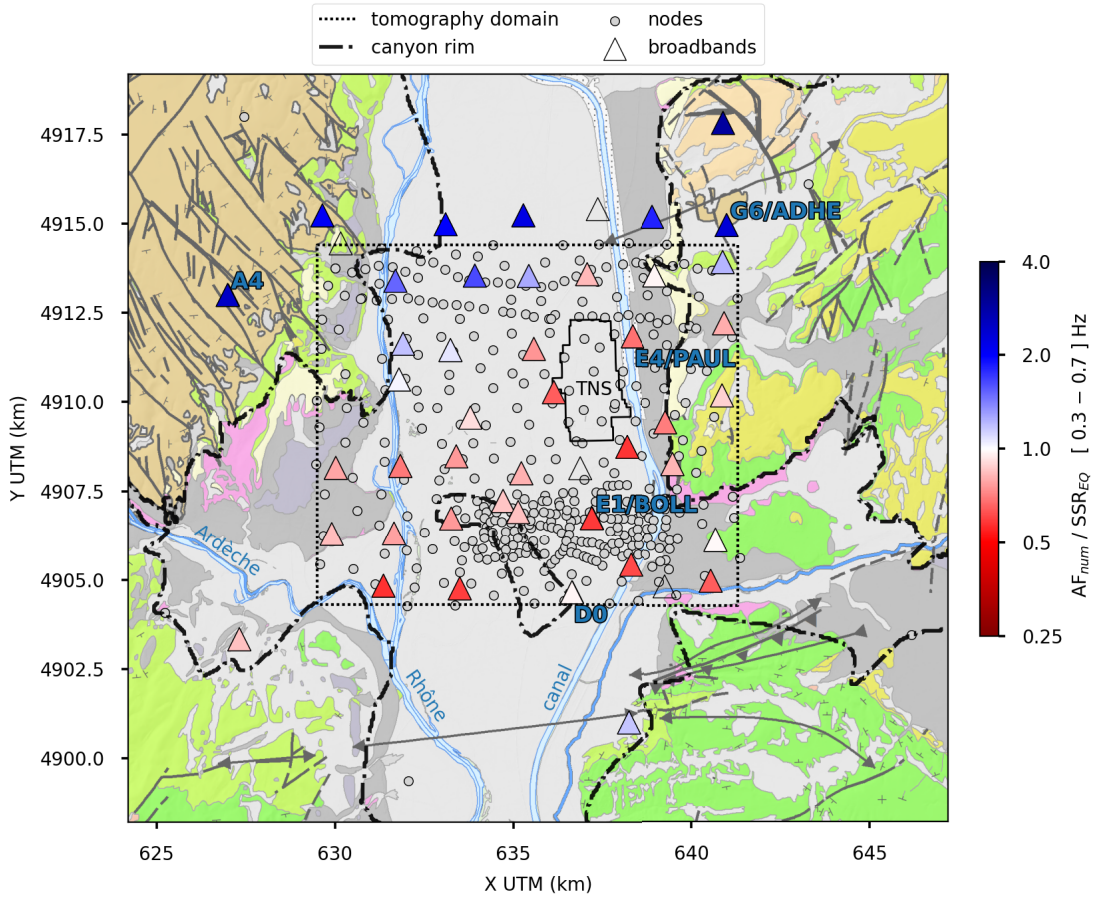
tomography domain
canyon rim
nodes
broadbands

G6/ADHE
A4
E4/PAUL
TNS
E1/BOLL
D0
Ardèche
Rhône
canal

4917.5
4915.0
4912.5
4910.0
4907.5
4905.0
4902.5
4900.0
Y UTM (km)

625
630
635
640
645
X UTM (km)

4.0
2.0
1.0
0.5
0.25
$AF_{num}$ / $SSR_{EQ}$ [ 0.3 – 0.7 ] Hz